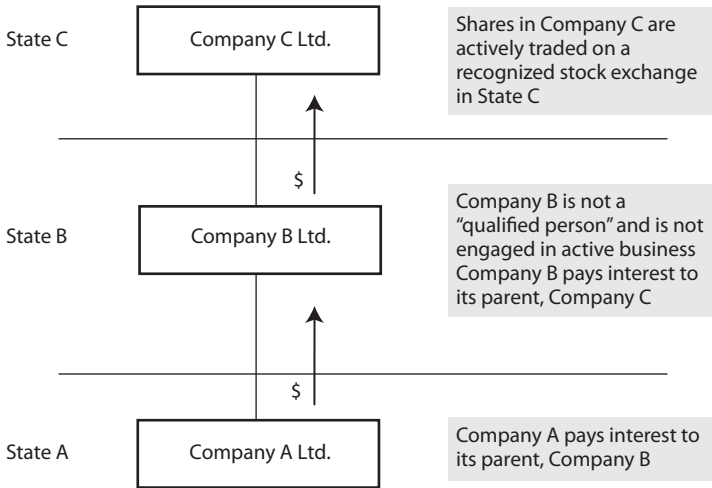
State C

Company C Ltd.

Shares in Company C are actively traded on a recognized stock exchange in State C

$

State B

Company B Ltd.

Company B is not a "qualified person" and is not engaged in active business Company B pays interest to its parent, Company C

$

State A

Company A Ltd.

Company A pays interest to its parent, Company B